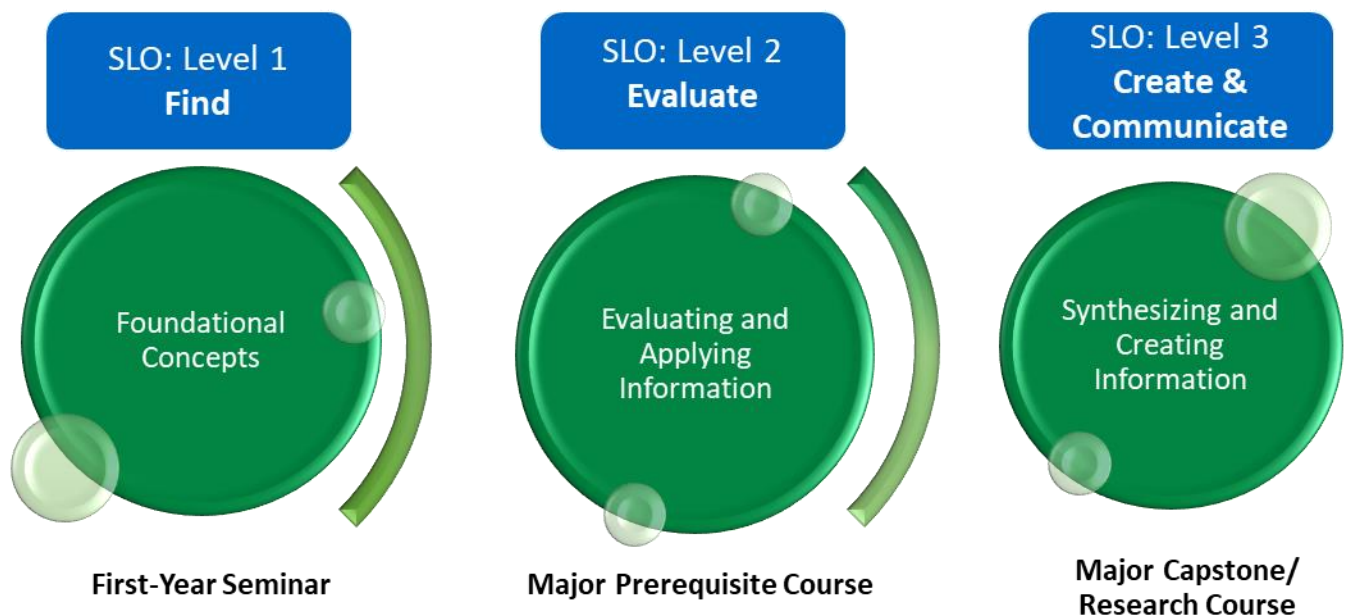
SLO: Level 1
Find

Foundational Concepts

First-Year Seminar

SLO: Level 2
Evaluate

Evaluating and Applying Information

Major Prerequisite Course

SLO: Level 3
Create & Communicate

Synthesizing and Creating Information

Major Capstone/ Research Course